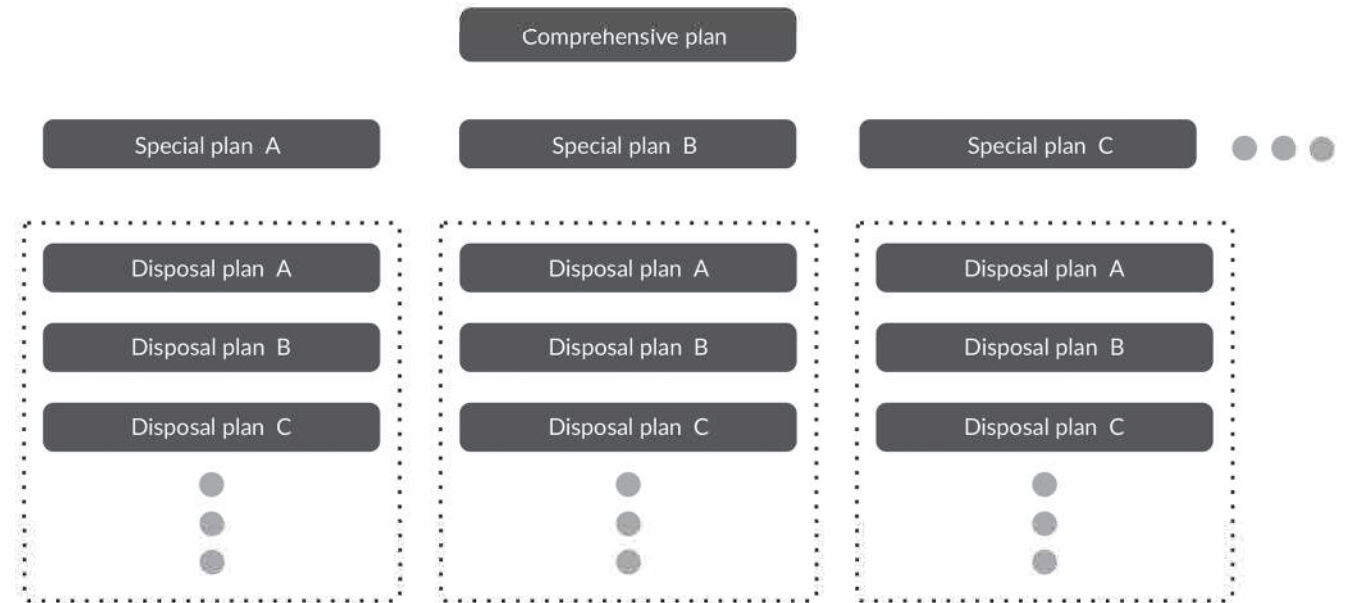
Comprehensive plan

Special plan A

Special plan B

Special plan C

Disposal plan A

Disposal plan B

Disposal plan C

Disposal plan A

Disposal plan B

Disposal plan C

Disposal plan A

Disposal plan B

Disposal plan C